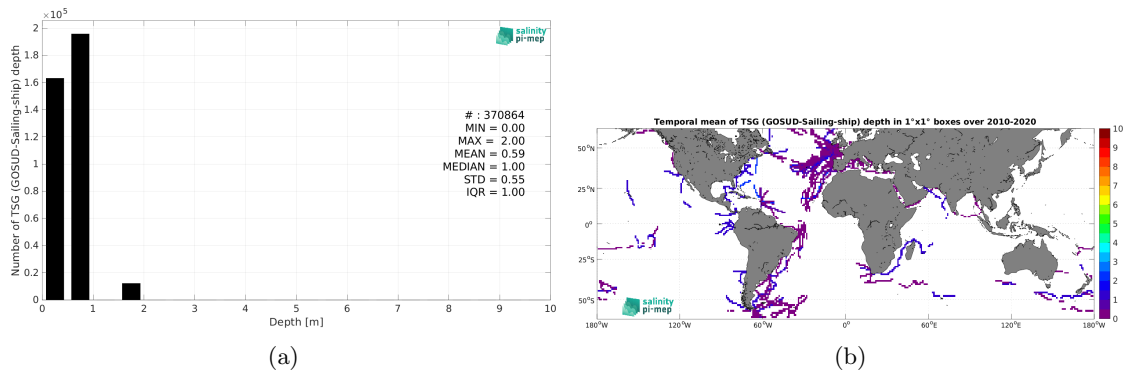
$\times 10^5$
2
1.8
1.6
1.4
1.2
1
0.8
0.6
0.4
0.2
0
Number of TSG (GOSUD-Sailing-ship) depth
0 1 2 3 4 5 6 7 8 9 10
Depth [m]

salinity pi-mep

# : 370864
MIN = 0.00
MAX = 2.00
MEAN = 0.59
MEDIAN = 1.00
STD = 0.55
IQR = 1.00

(a)

Temporal mean of TSG (GOSUD-Sailing-ship) depth in 1°x1° boxes over 2010-2020

50°N
25°N
0°
25°S
50°S
180°W 120°W 60°W 0° 60°E 120°E 180°W

10
9
8
7
6
5
4
3
2
1
0

salinity pi-mep

(b)